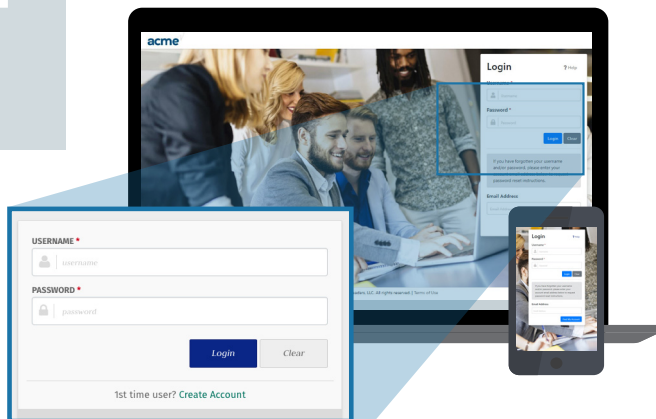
acme

Login

? Help

Username

Password *

Password

Login Clear

If you have forgotten your username and/or password, please enter your

password reset instructions.

Email Address

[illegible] LLC. All rights reserved | Terms of Use

USERNAME *

username

PASSWORD *

password

Login

Clear

1st time user? Create Account

Login

Help

Login

Clear